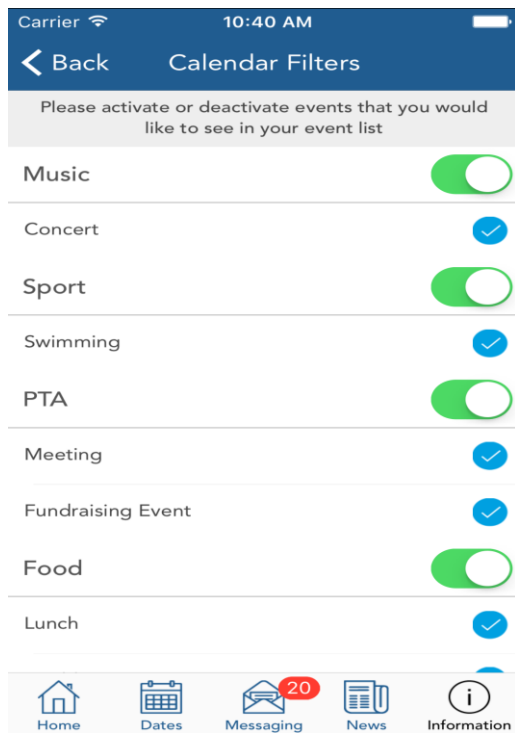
Carrier 10:40 AM

Back Calendar Filters

Please activate or deactivate events that you would like to see in your event list

Music

Concert

Sport

Swimming

PTA

Meeting

Fundraising Event

Food

Lunch

Home Dates 20 Messaging News Information